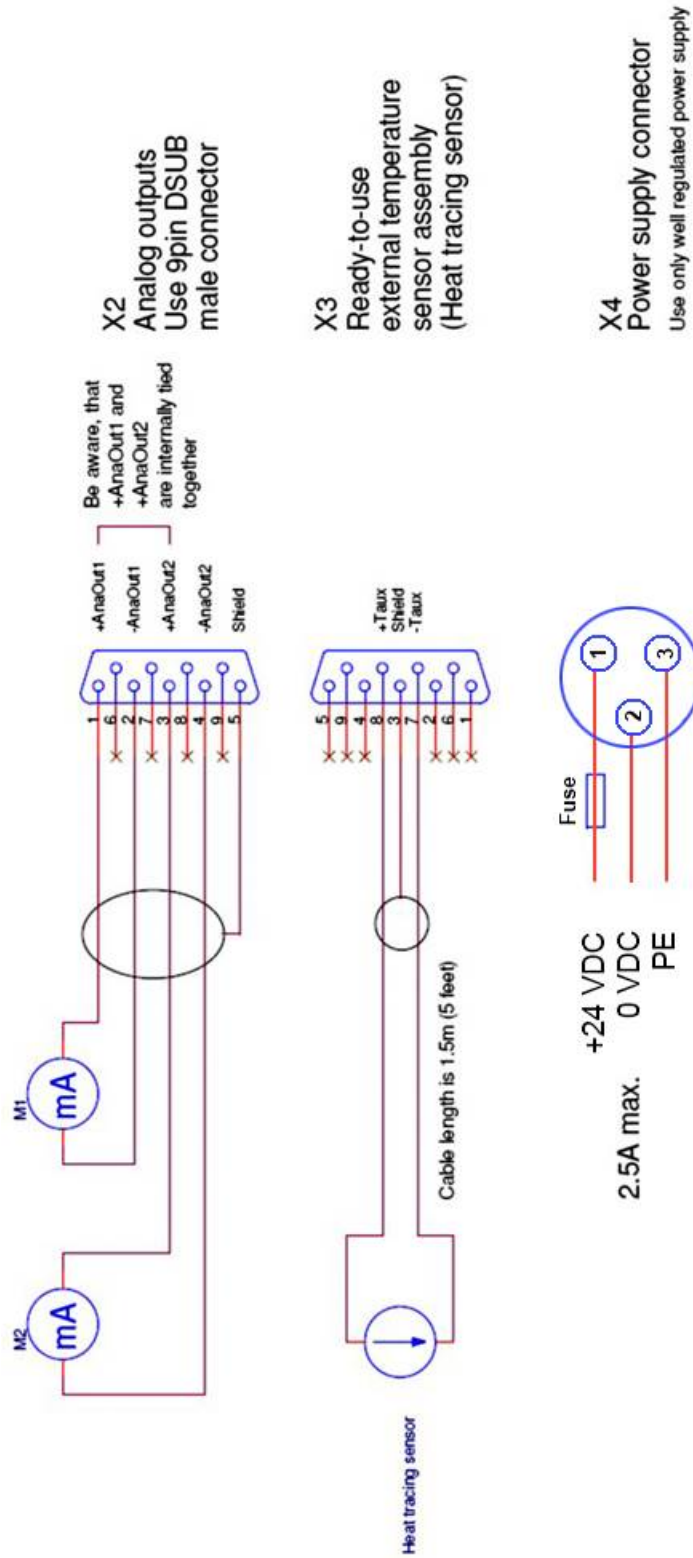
X2
Analog outputs
Use 9pin DSUB
male connector

Be aware, that +AnaOut1 and +AnaOut2 are internally tied together

+AnaOut1
-AnaOut1
+AnaOut2
-AnaOut2
Shield

1 6 2 7 3 8 4 9 5

M1
mA

M2
mA

X3
Ready-to-use
external temperature
sensor assembly
(Heat tracing sensor)

+Taux
Shield
-Taux

5 9 4 8 3 7 2 6 1

Cable length is 1.5m (5 feet)

Heat tracing sensor

X4
Power supply connector
Use only well regulated power supply

Fuse

2.5A max.

+24 VDC
0 VDC
PE

1
2
3